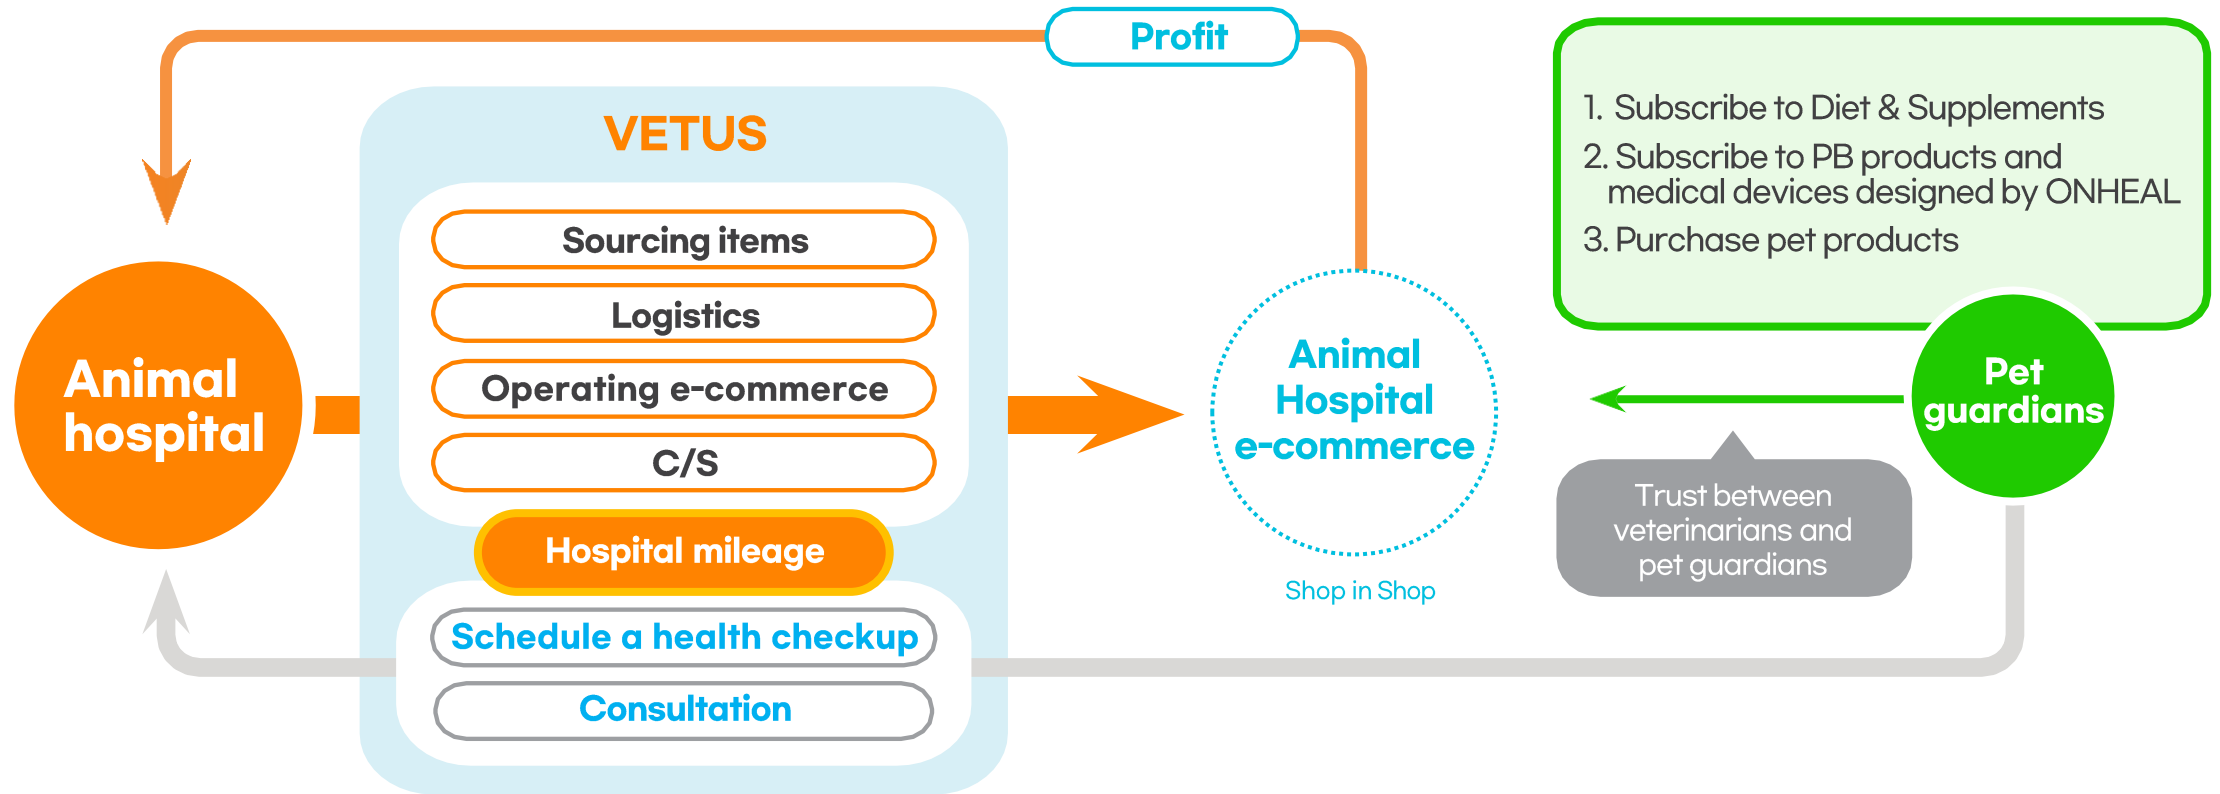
Profit

VETUS

Sourcing items

Logistics

Operating e-commerce

C/S

Hospital mileage

Schedule a health checkup

Consultation

Animal hospital

Animal Hospital e-commerce

Shop in Shop

1. Subscribe to Diet & Supplements
2. Subscribe to PB products and medical devices designed by ONHEAL
3. Purchase pet products

Pet guardians

Trust between veterinarians and pet guardians